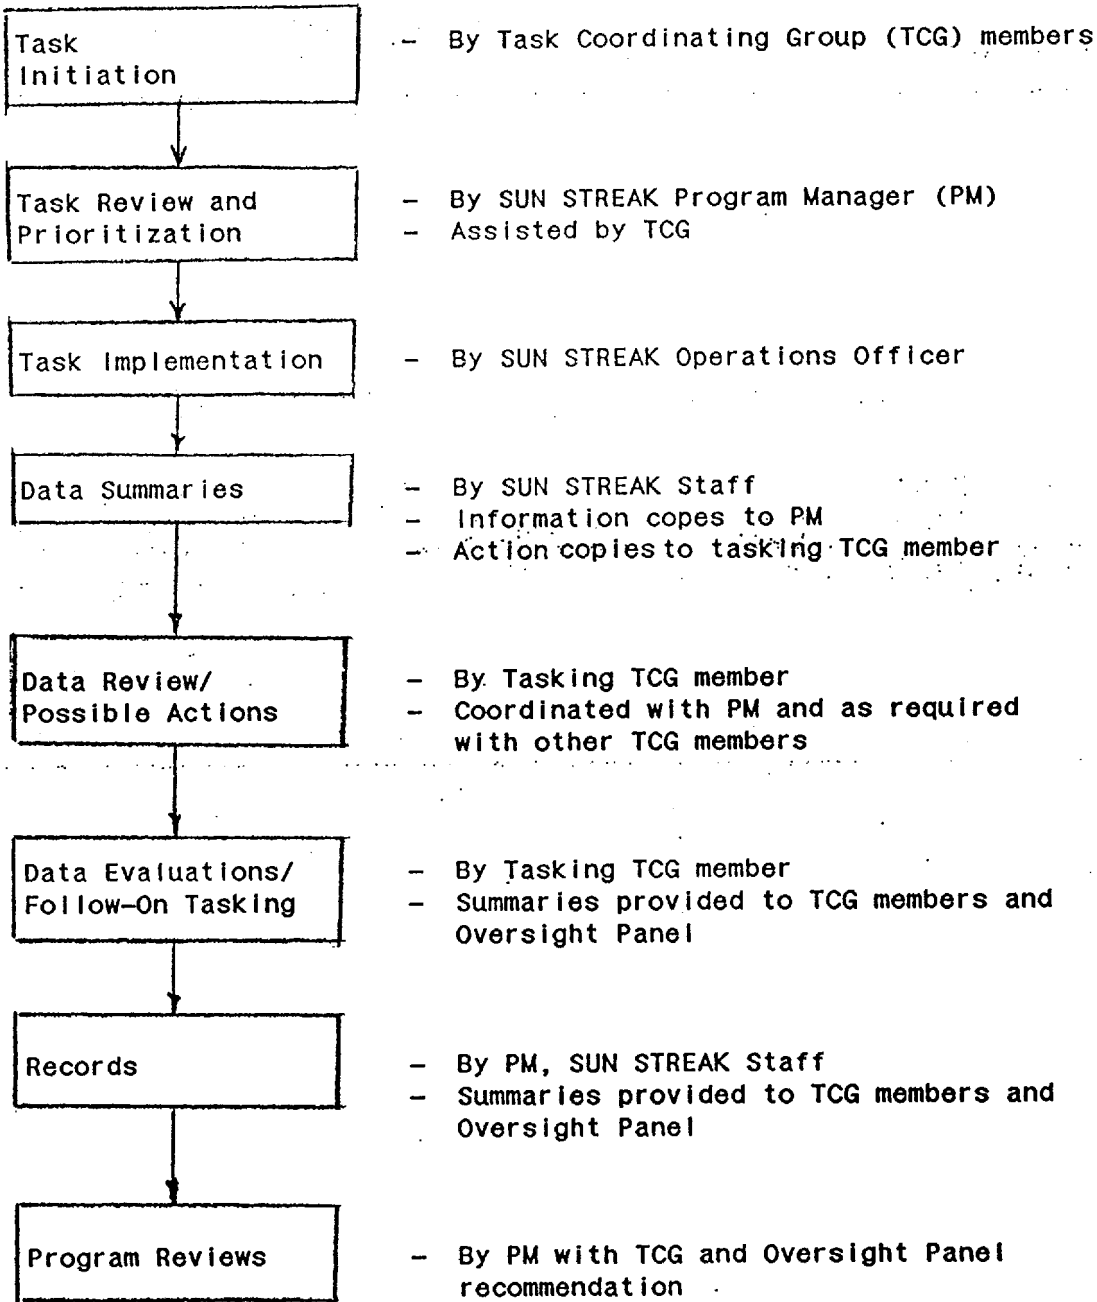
Task Initiation

– By Task Coordinating Group (TCG) members

Task Review and Prioritization

– By SUN STREAK Program Manager (PM)
– Assisted by TCG

Task Implementation

– By SUN STREAK Operations Officer

Data Summaries

– By SUN STREAK Staff
– Information copes to PM
– Action copies to tasking TCG member

Data Review/ Possible Actions

– By Tasking TCG member
– Coordinated with PM and as required with other TCG members

Data Evaluations/ Follow-On Tasking

– By Tasking TCG member
– Summaries provided to TCG members and Oversight Panel

Records

– By PM, SUN STREAK Staff
– Summaries provided to TCG members and Oversight Panel

Program Reviews

– By PM with TCG and Oversight Panel recommendation